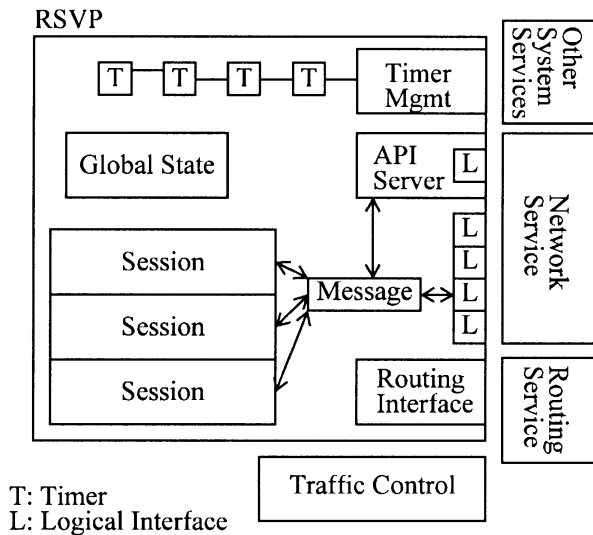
RSVP

T T T T

Timer Mgmt

Other System Services

Global State

API Server

L

Network Service

L
L
L
L

Session

Session

Session

Message

Routing Interface

Routing Service

Traffic Control

T: Timer
L: Logical Interface